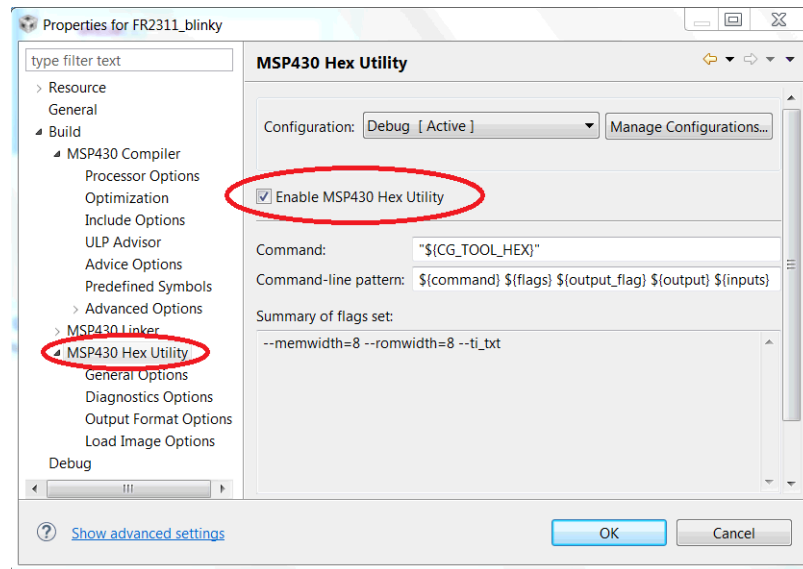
Properties for FR2311_blinky

type filter text

Resource
General
Build
MSP430 Compiler
Processor Options
Optimization
Include Options
ULP Advisor
Advice Options
Predefined Symbols
Advanced Options
MSP430 Linker
MSP430 Hex Utility
General Options
Diagnostics Options
Output Format Options
Load Image Options
Debug

MSP430 Hex Utility

Configuration: Debug [ Active ]
Manage Configurations...

Enable MSP430 Hex Utility

Command: "${CG_TOOL_HEX}"
Command-line pattern: ${command} ${flags} ${output_flag} ${output} ${inputs}

Summary of flags set:
--memwidth=8 --romwidth=8 --ti_txt

Show advanced settings

OK
Cancel